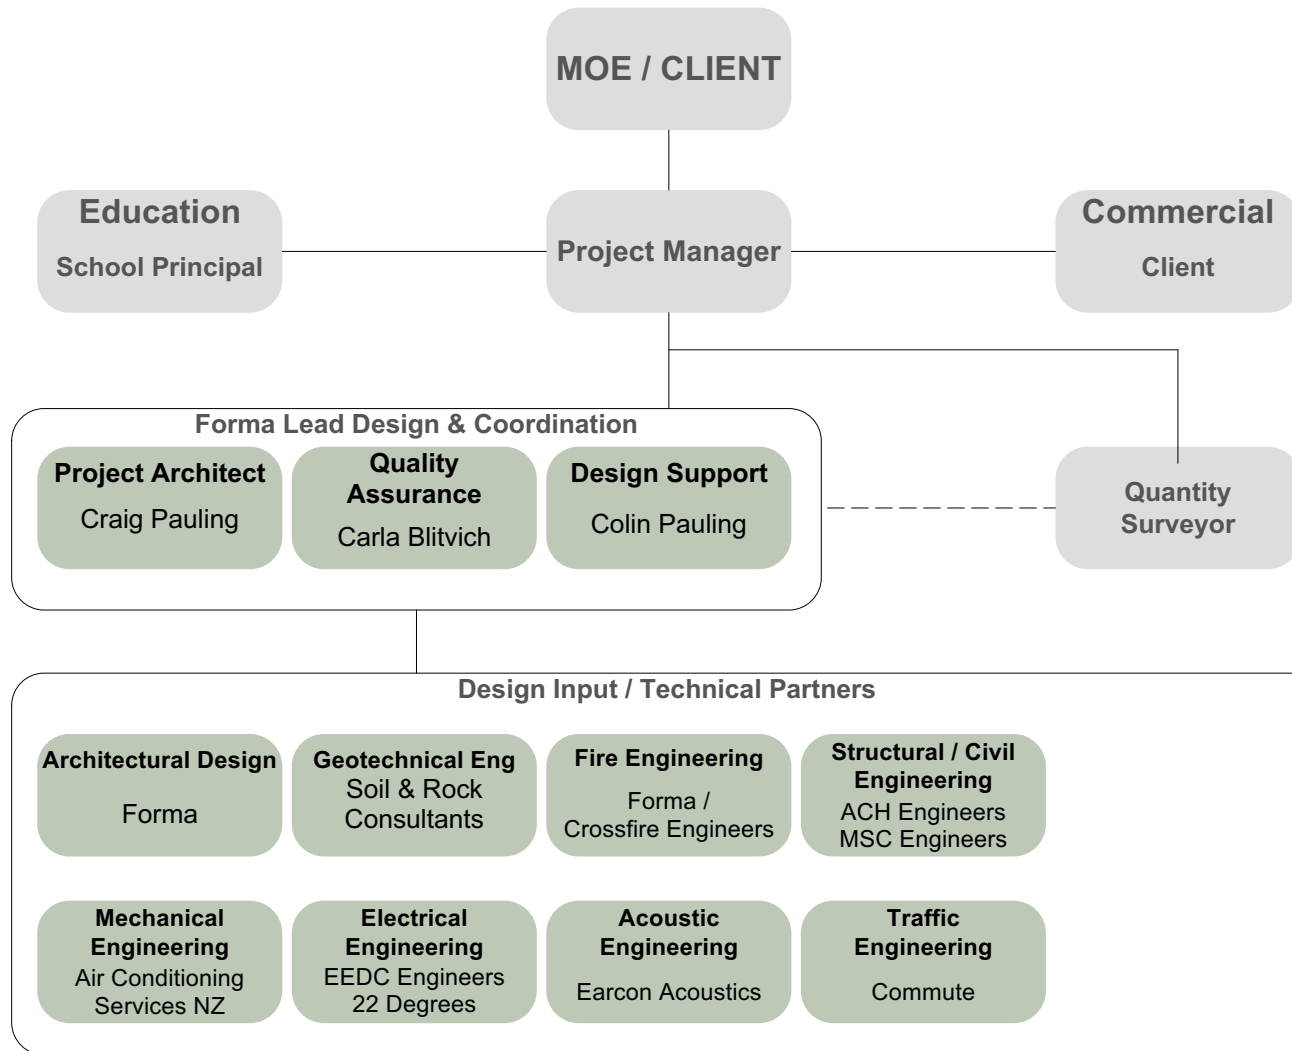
MOE / CLIENT

Education
School Principal

Project Manager

Commercial
Client

Forma Lead Design & Coordination

Project Architect
Craig Pauling

Quality Assurance
Carla Blitvich

Design Support
Colin Pauling

Quantity Surveyor

Design Input / Technical Partners

Architectural Design
Forma

Geotechnical Eng
Soil & Rock Consultants

Fire Engineering
Forma / Crossfire Engineers

Structural / Civil Engineering
ACH Engineers
MSC Engineers

Mechanical Engineering
Air Conditioning Services NZ

Electrical Engineering
EEDC Engineers
22 Degrees

Acoustic Engineering
Earcon Acoustics

Traffic Engineering
Commute